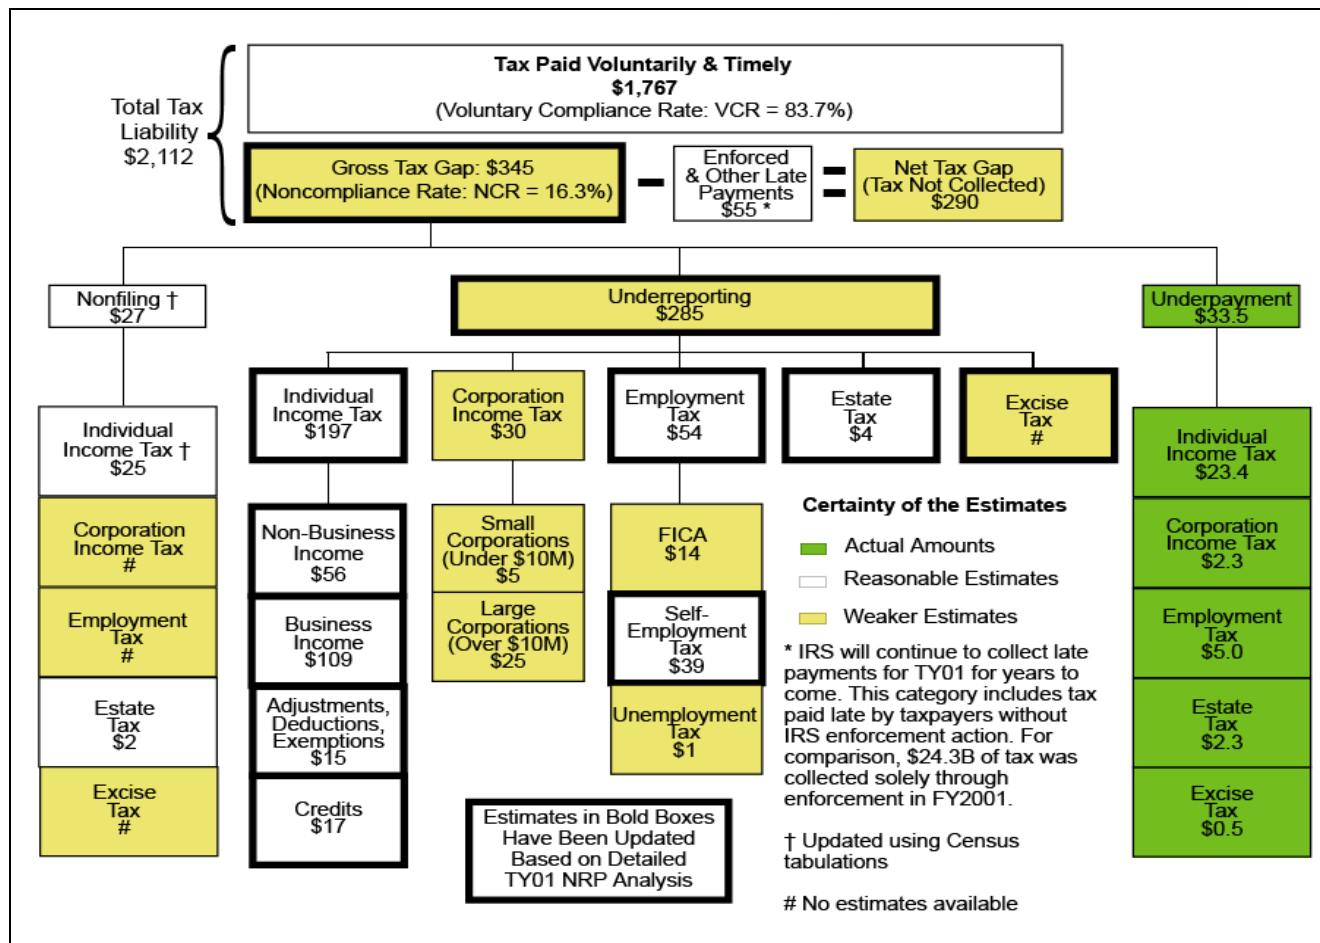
Total Tax Liability $2,112

Tax Paid Voluntarily & Timely
$1,767
(Voluntary Compliance Rate: VCR = 83.7%)

Gross Tax Gap: $345
(Noncompliance Rate: NCR = 16.3%)

−

Enforced & Other Late Payments $55 *

=

Net Tax Gap (Tax Not Collected) $290

Nonfiling † $27

Underreporting $285

Underpayment $33.5

Individual Income Tax † $25

Corporation Income Tax #

Employment Tax #

Estate Tax $2

Excise Tax #

Individual Income Tax $197

Non-Business Income $56

Business Income $109

Adjustments, Deductions, Exemptions $15

Credits $17

Corporation Income Tax $30

Small Corporations (Under $10M) $5

Large Corporations (Over $10M) $25

Employment Tax $54

FICA $14

Self-Employment Tax $39

Unemployment Tax $1

Estate Tax $4

Excise Tax #

Individual Income Tax $23.4

Corporation Income Tax $2.3

Employment Tax $5.0

Estate Tax $2.3

Excise Tax $0.5

Certainty of the Estimates
Actual Amounts
Reasonable Estimates
Weaker Estimates

* IRS will continue to collect late payments for TY01 for years to come. This category includes tax paid late by taxpayers without IRS enforcement action. For comparison, $24.3B of tax was collected solely through enforcement in FY2001.

† Updated using Census tabulations

# No estimates available

Estimates in Bold Boxes Have Been Updated Based on Detailed TY01 NRP Analysis